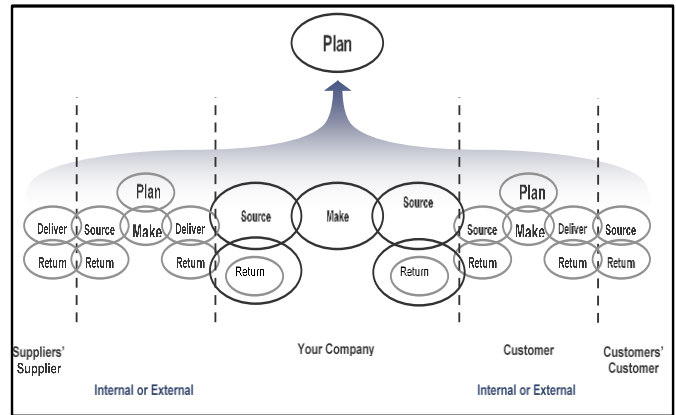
Plan

Plan

Deliver
Return

Source
Return

Make

Deliver
Return

Source

Make

Source

Return

Return

Plan

Source
Return

Make

Deliver
Return

Source
Return

Suppliers' Supplier

Internal or External

Your Company

Customer

Internal or External

Customers' Customer